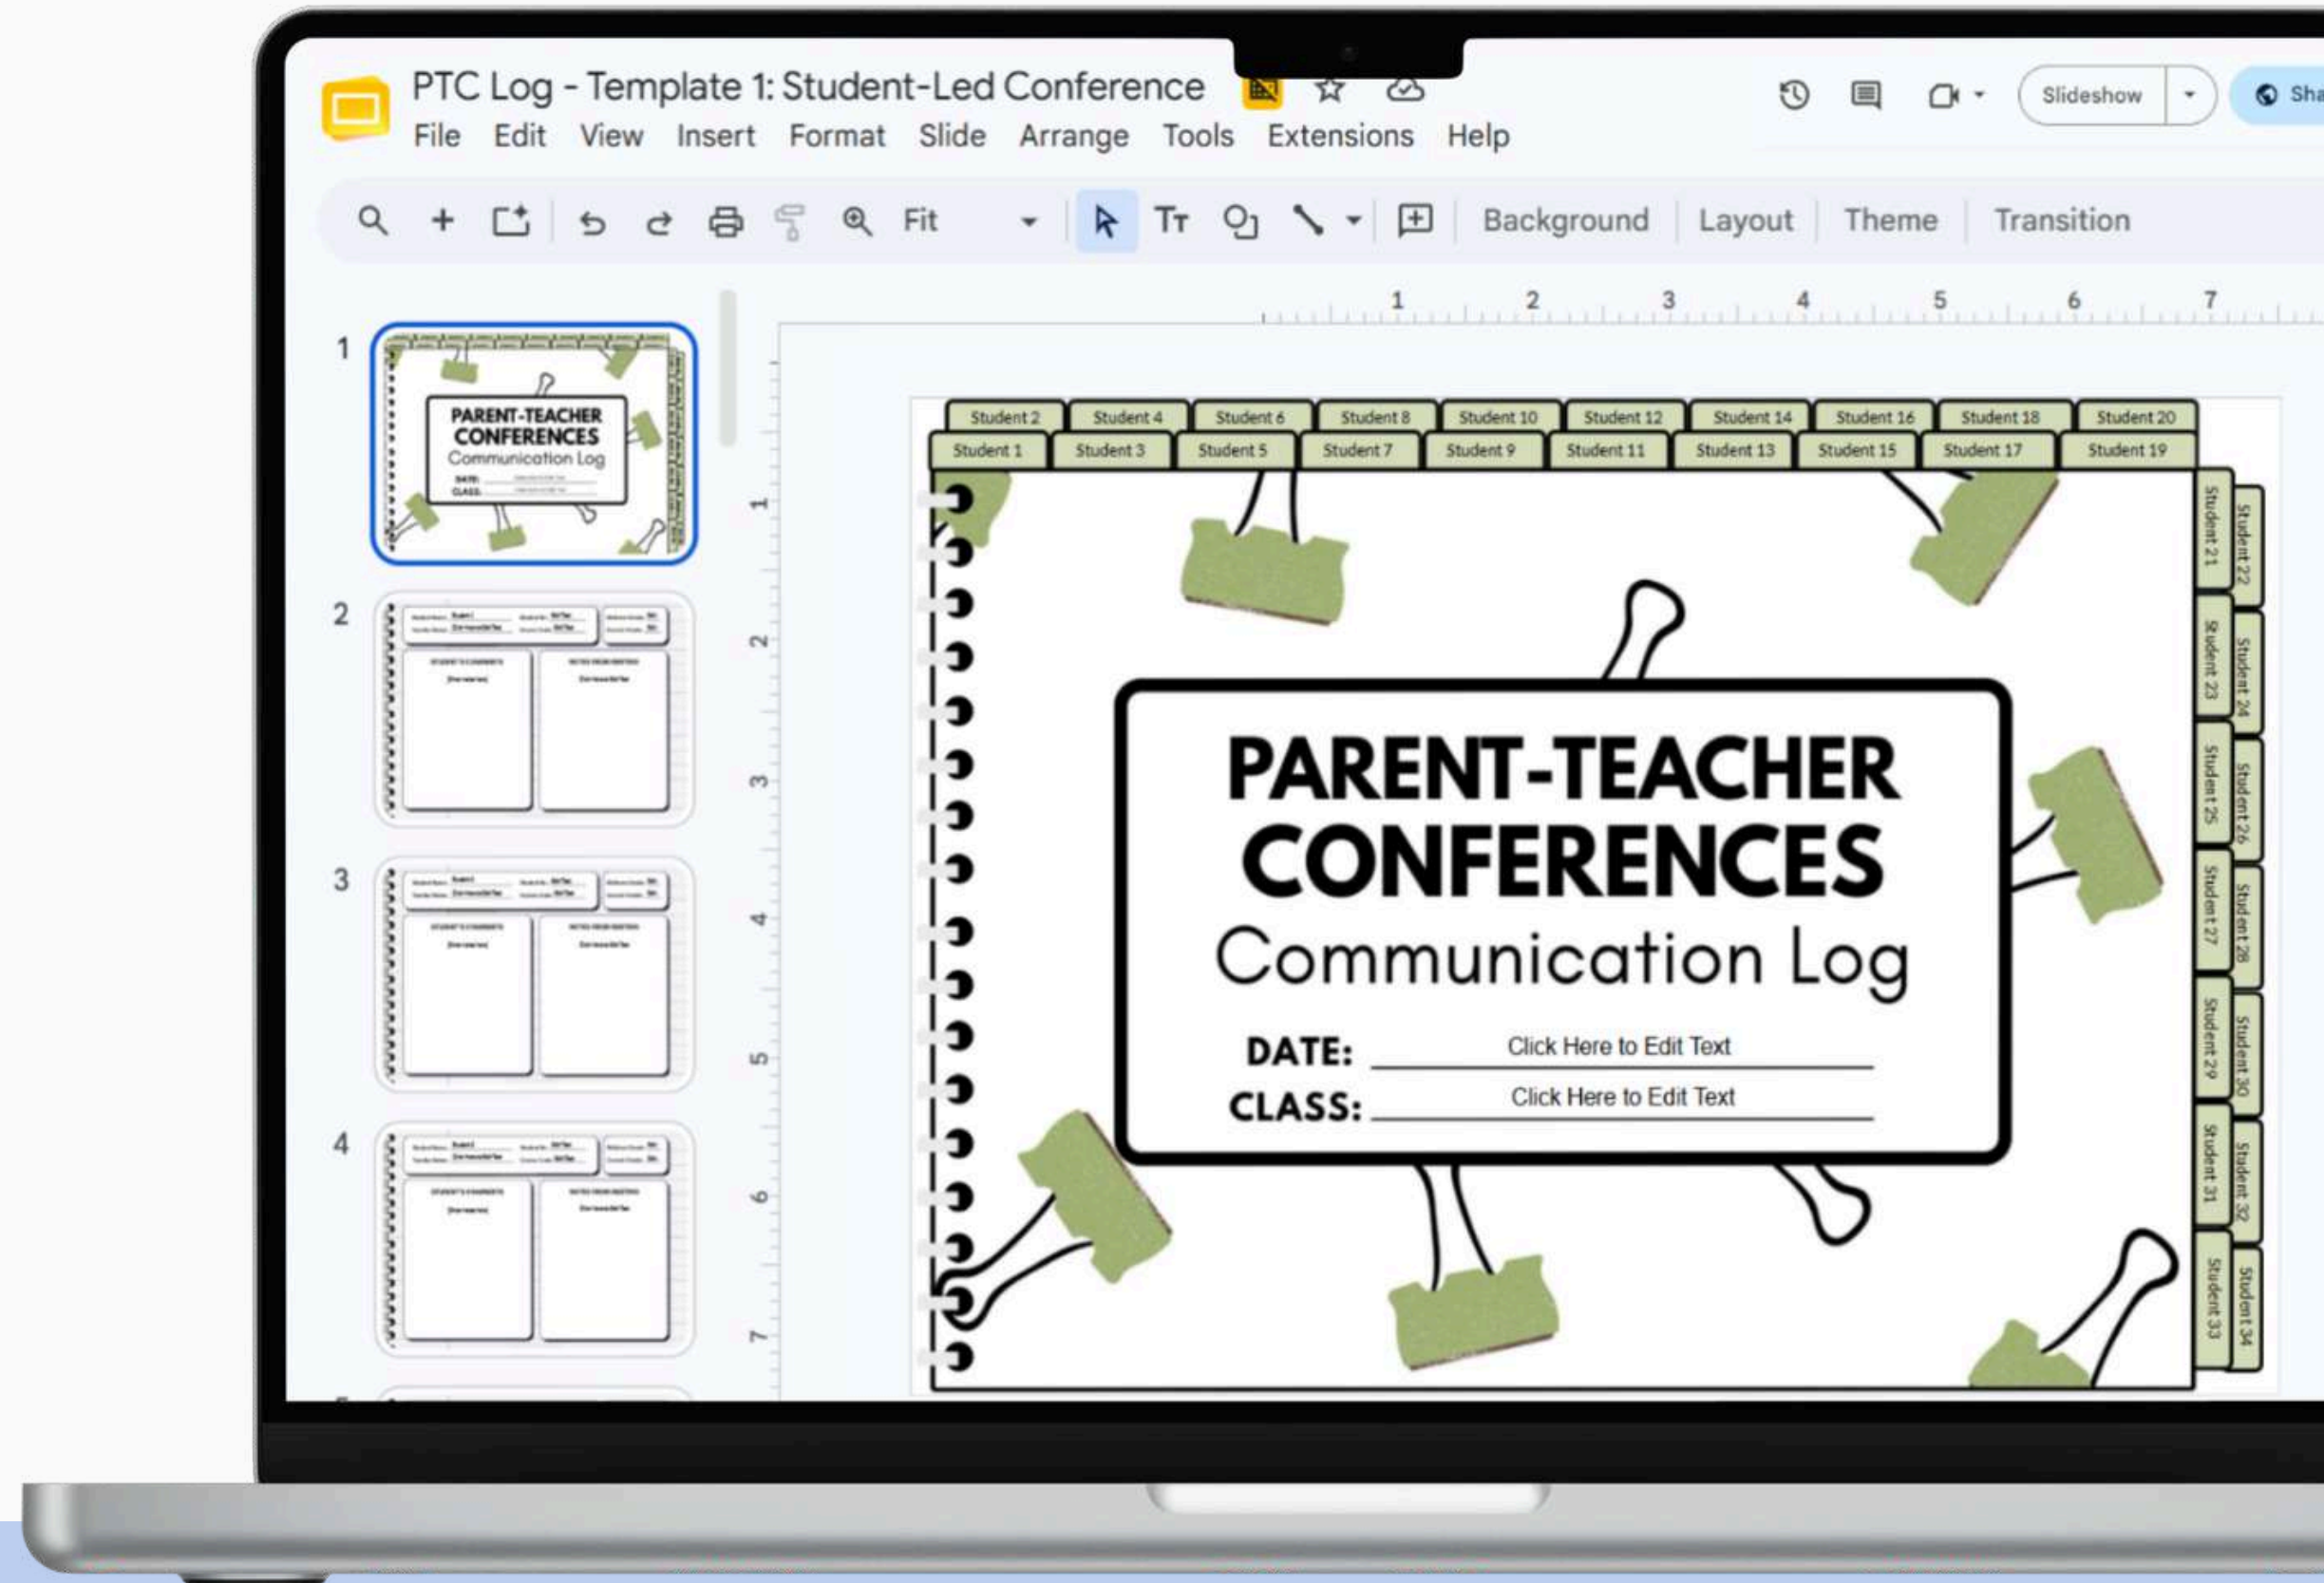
PTC Log - Template 1: Student-Led Conference

File Edit View Insert Format Slide Arrange Tools Extensions Help

Slideshow

Sha

Fit

Background Layout Theme Transition

1 2 3 4 5 6 7

1

PARENT-TEACHER CONFERENCES Communication Log

DATE:

CLASS:

2

3

4

Student 2 Student 4 Student 6 Student 8 Student 10 Student 12 Student 14 Student 16 Student 18 Student 20

Student 1 Student 3 Student 5 Student 7 Student 9 Student 11 Student 13 Student 15 Student 17 Student 19

Student 21 Student 22 Student 23 Student 24 Student 25 Student 26 Student 27 Student 28 Student 29 Student 30 Student 31 Student 32 Student 33 Student 34

PARENT-TEACHER CONFERENCES

Communication Log

DATE: Click Here to Edit Text

CLASS: Click Here to Edit Text